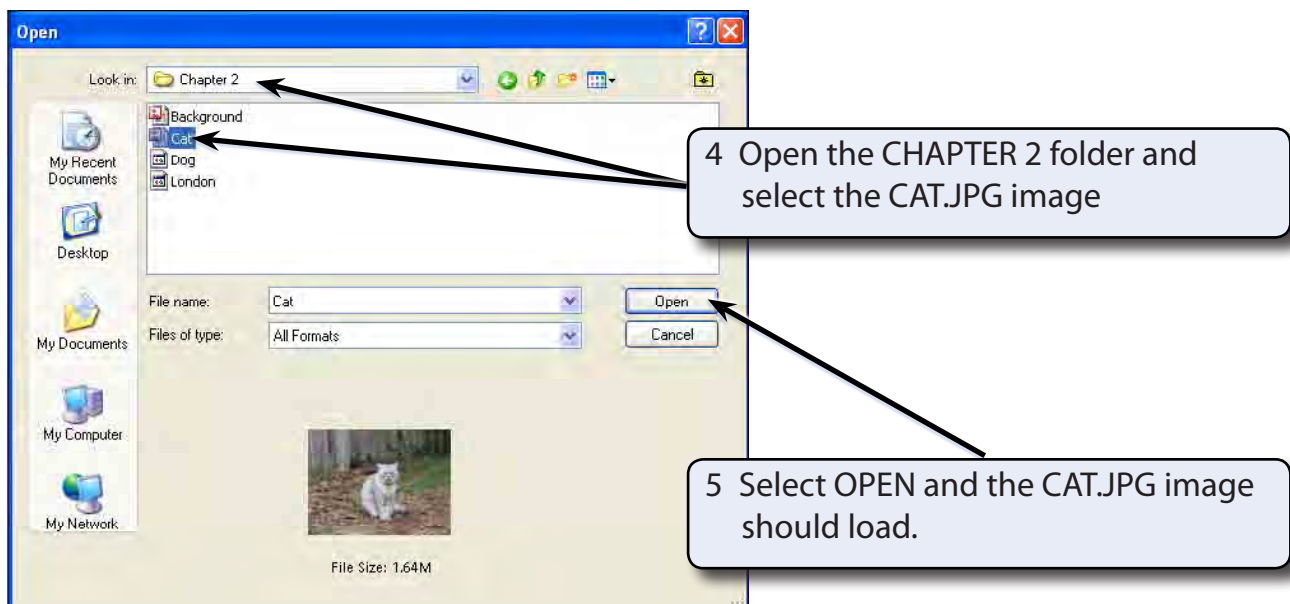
Open

Look in: Chapter 2

Background
Cat
Dog
London

My Recent Documents

Desktop

My Documents

My Computer

My Network

File name: Cat

Files of type: All Formats

Open

Cancel

File Size: 1.64M

4 Open the CHAPTER 2 folder and select the CAT.JPG image

5 Select OPEN and the CAT.JPG image should load.